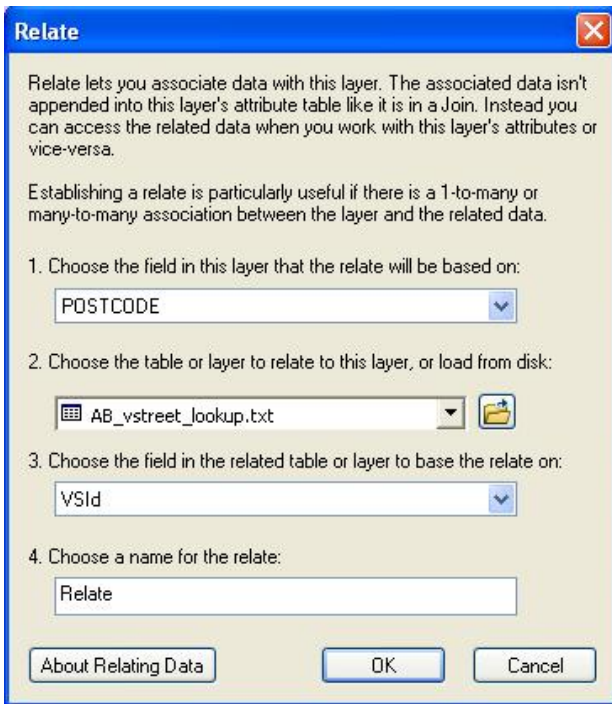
Relate

Relate lets you associate data with this layer. The associated data isn't appended into this layer's attribute table like it is in a Join. Instead you can access the related data when you work with this layer's attributes or vice-versa.

Establishing a relate is particularly useful if there is a 1-to-many or many-to-many association between the layer and the related data.

1. Choose the field in this layer that the relate will be based on:

POSTCODE

2. Choose the table or layer to relate to this layer, or load from disk:

AB_vstreet_lookup.txt

3. Choose the field in the related table or layer to base the relate on:

VSId

4. Choose a name for the relate:

Relate

About Relating Data

OK

Cancel